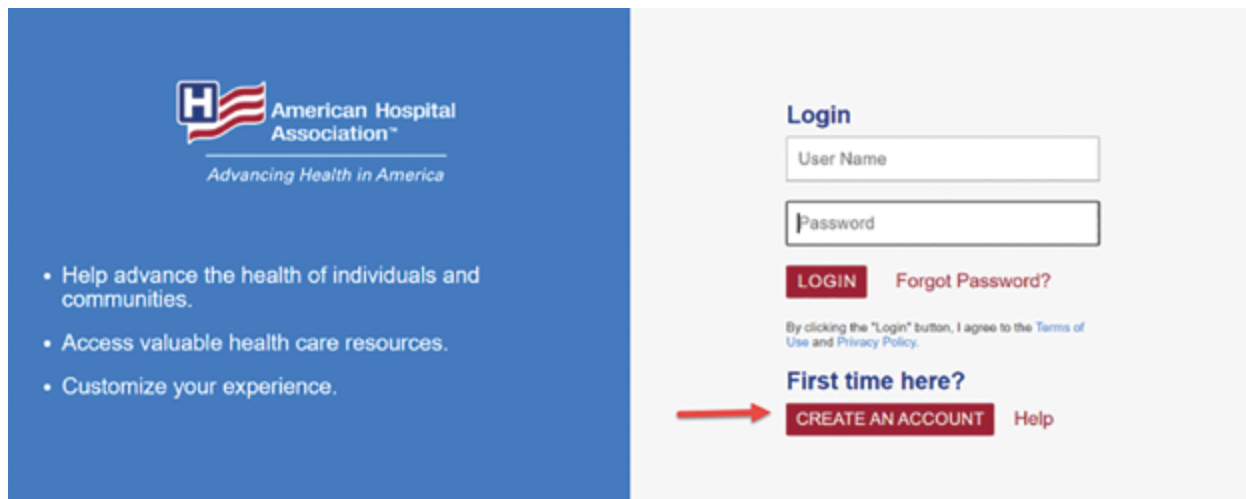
H

American Hospital Association™

Advancing Health in America

- Help advance the health of individuals and communities.
- Access valuable health care resources.
- Customize your experience.

Login

User Name

Password

LOGIN Forgot Password?

By clicking the "Login" button, I agree to the Terms of Use and Privacy Policy.

First time here?

CREATE AN ACCOUNT Help